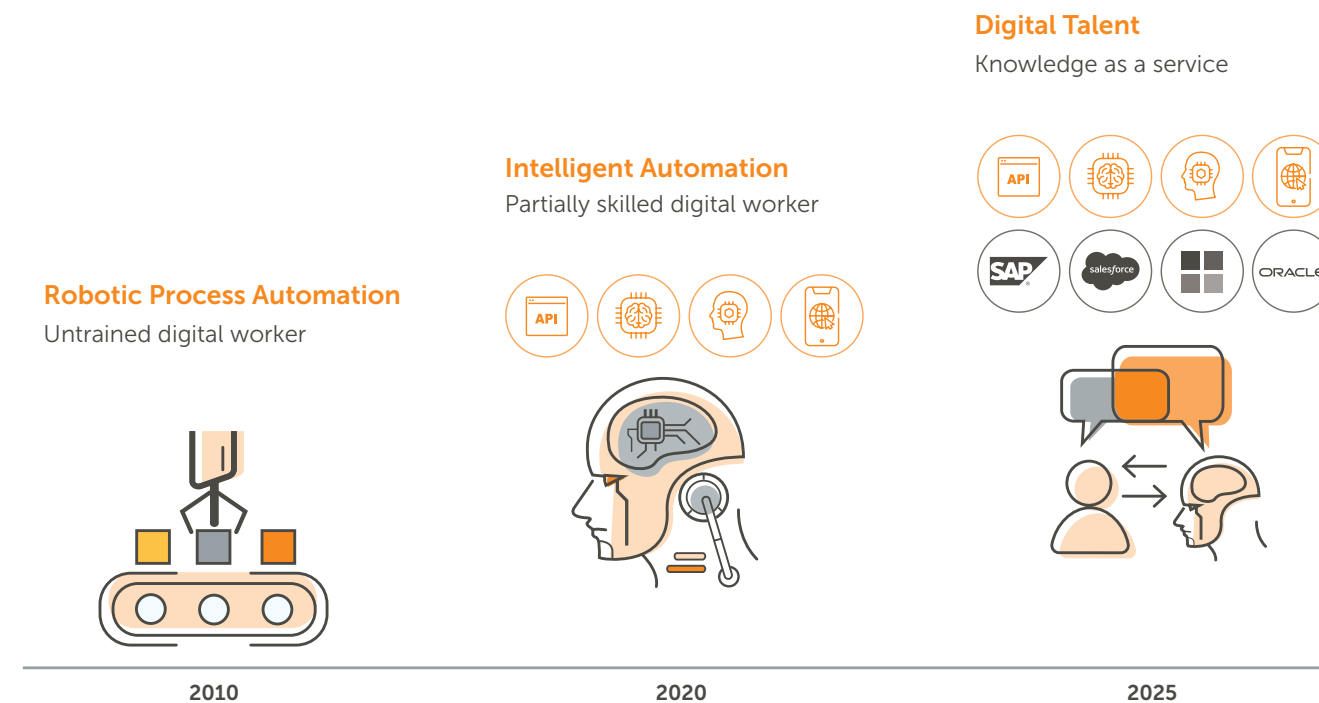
Digital Talent
Knowledge as a service

API

SAP

salesforce

ORACLE

Intelligent Automation
Partially skilled digital worker

API

Robotic Process Automation
Untrained digital worker

2010

2020

2025